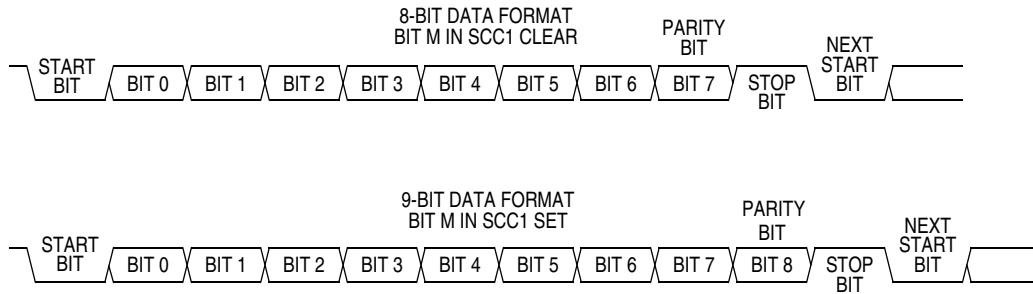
8-BIT DATA FORMAT
BIT M IN SCC1 CLEAR

START BIT | BIT 0 | BIT 1 | BIT 2 | BIT 3 | BIT 4 | BIT 5 | BIT 6 | PARITY BIT BIT 7 | STOP BIT | NEXT START BIT

9-BIT DATA FORMAT
BIT M IN SCC1 SET

START BIT | BIT 0 | BIT 1 | BIT 2 | BIT 3 | BIT 4 | BIT 5 | BIT 6 | BIT 7 | PARITY BIT BIT 8 | STOP BIT | NEXT START BIT